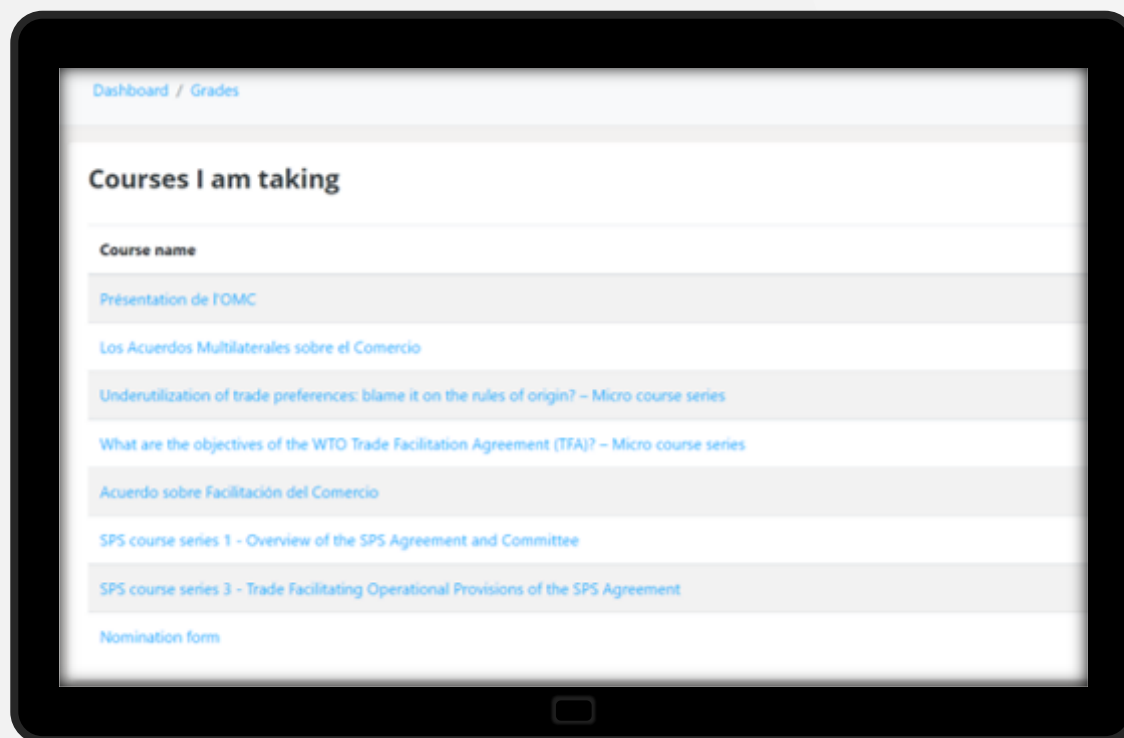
Dashboard / Grades

Courses I am taking

| Course name |
|---|
| Présentation de l'OMC |
| Los Acuerdos Multilaterales sobre el Comercio |
| Underutilization of trade preferences: blame it on the rules of origin? – Micro course series |
| What are the objectives of the WTO Trade Facilitation Agreement (TFA)? – Micro course series |
| Acuerdo sobre Facilitación del Comercio |
| SPS course series 1 - Overview of the SPS Agreement and Committee |
| SPS course series 3 - Trade Facilitating Operational Provisions of the SPS Agreement |
| Nomination form |